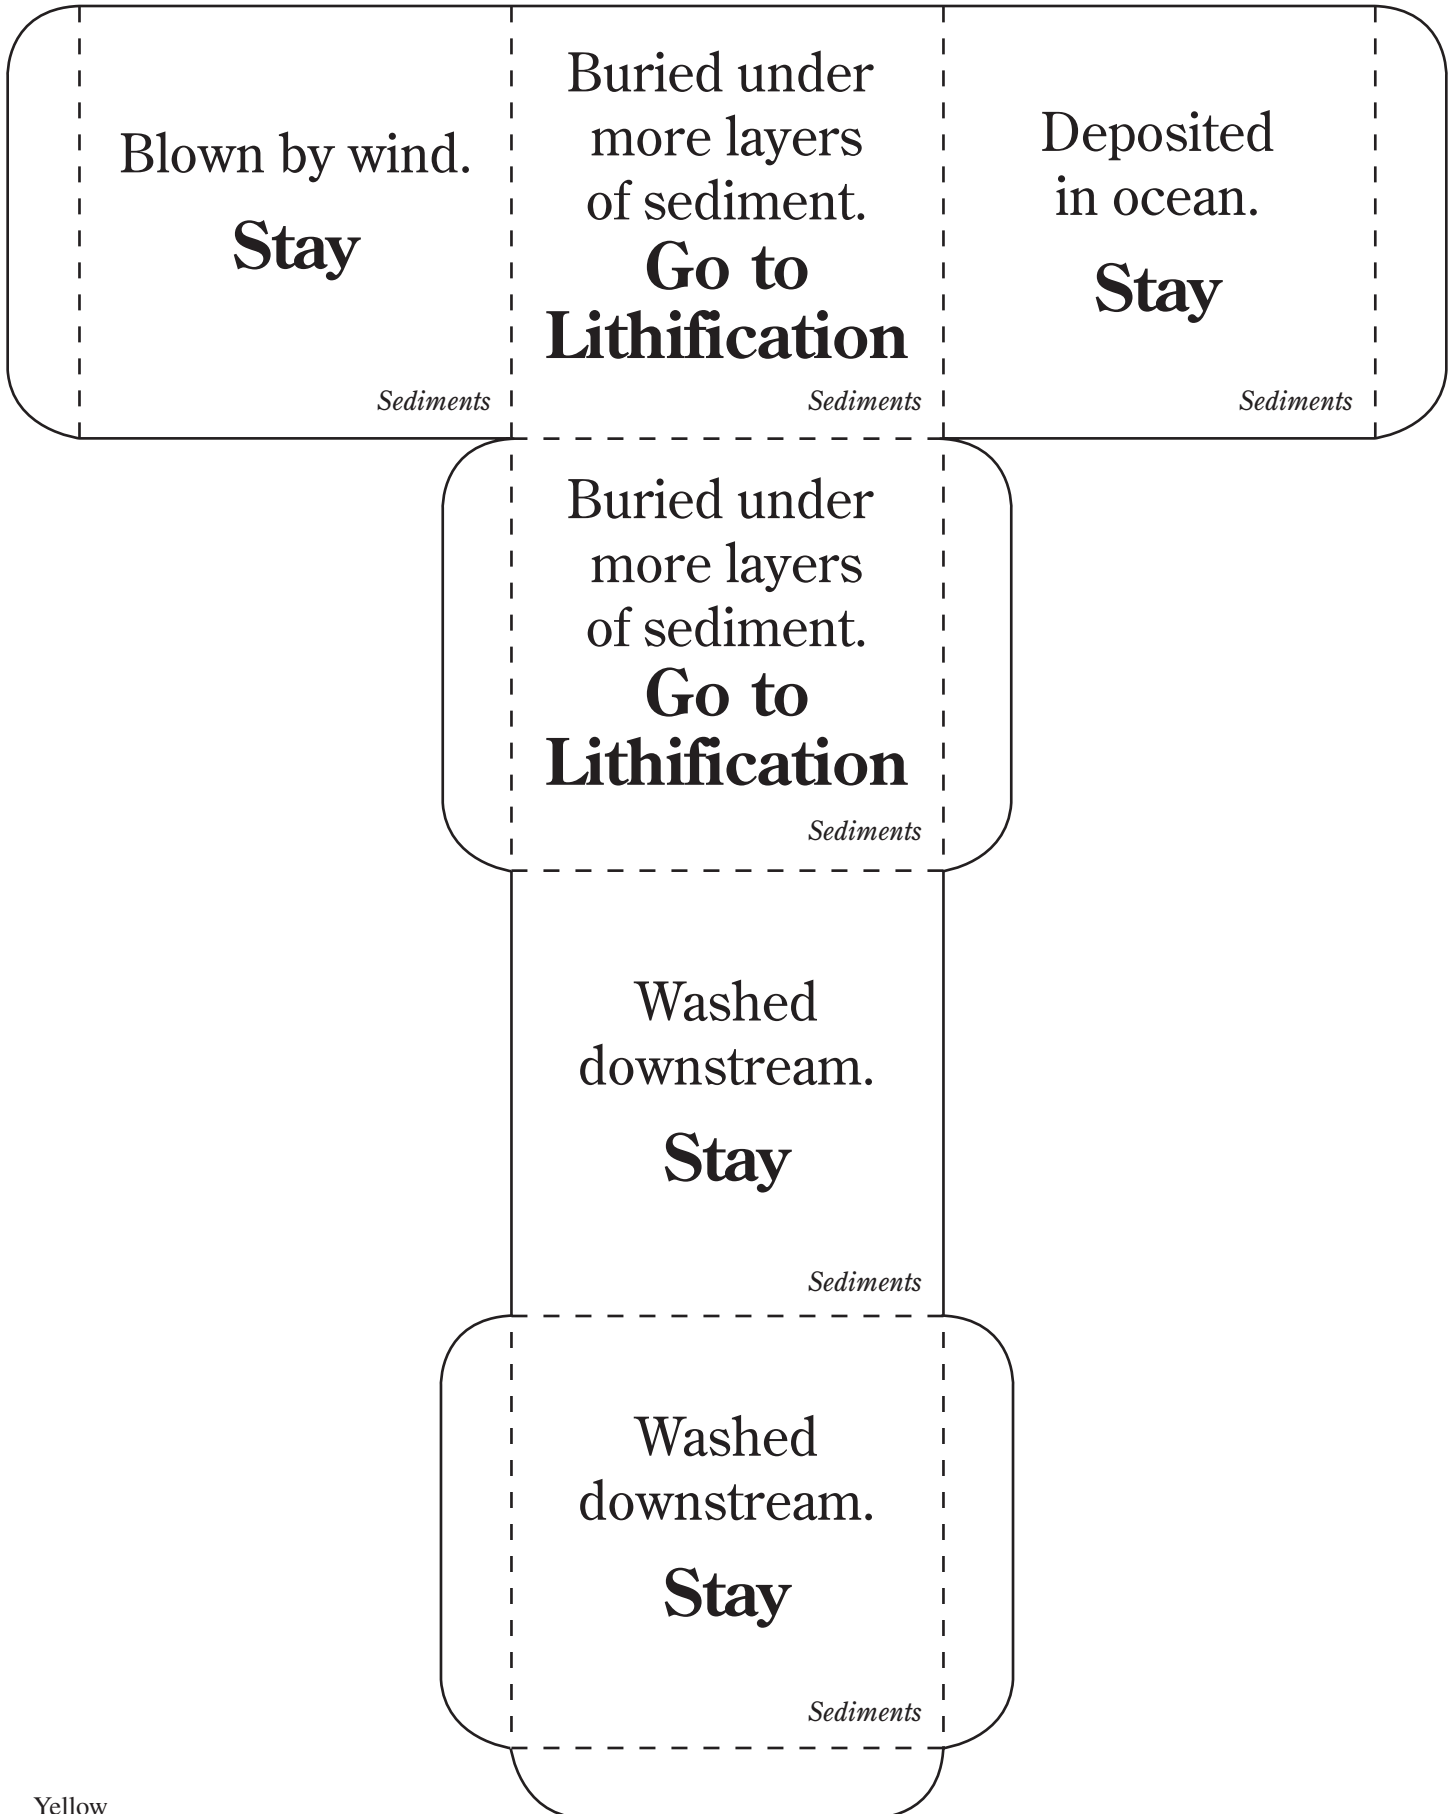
Blown by wind.

**Stay**

*Sediments*

Buried under more layers of sediment.

**Go to Lithification**

*Sediments*

Deposited in ocean.

**Stay**

*Sediments*

Buried under more layers of sediment.

**Go to Lithification**

*Sediments*

Washed downstream.

**Stay**

*Sediments*

Washed downstream.

**Stay**

*Sediments*

Yellow